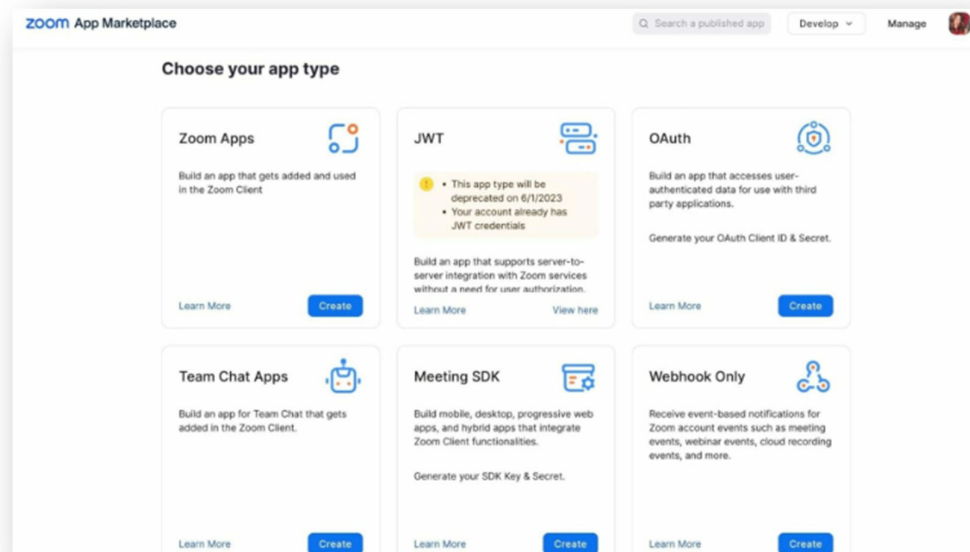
zoom App Marketplace

Search a published app

Develop

Manage

Choose your app type

Zoom Apps

Build an app that gets added and used in the Zoom Client

Learn More

Create

JWT

• This app type will be deprecated on 6/1/2023
• Your account already has JWT credentials

Build an app that supports server-to-server integration with Zoom services without a need for user authorization.

Learn More

View here

OAuth

Build an app that accesses user-authenticated data for use with third party applications.

Generate your OAuth Client ID & Secret.

Learn More

Create

Team Chat Apps

Build an app for Team Chat that gets added in the Zoom Client.

Learn More

Create

Meeting SDK

Build mobile, desktop, progressive web apps, and hybrid apps that integrate Zoom Client functionalities.

Generate your SDK Key & Secret.

Learn More

Create

Webhook Only

Receive event-based notifications for Zoom account events such as meeting events, webinar events, cloud recording events, and more.

Learn More

Create